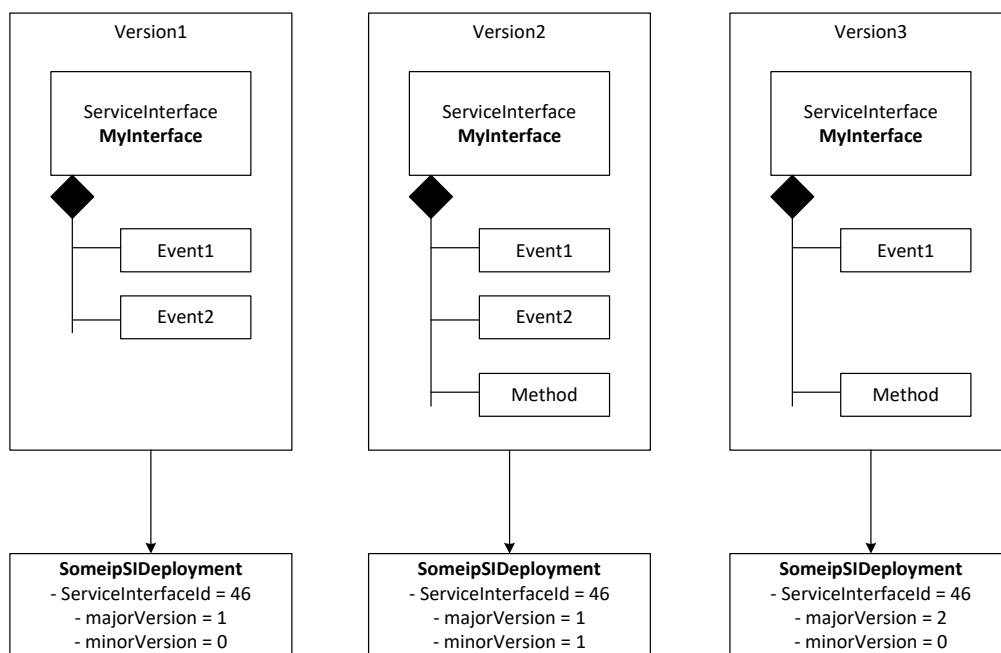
Version1

ServiceInterface
**MyInterface**

Event1

Event2

**SomeipSIDeployment**
- ServiceInterfaceId = 46
- majorVersion = 1
- minorVersion = 0

Version2

ServiceInterface
**MyInterface**

Event1

Event2

Method

**SomeipSIDeployment**
- ServiceInterfaceId = 46
- majorVersion = 1
- minorVersion = 1

Version3

ServiceInterface
**MyInterface**

Event1

Method

**SomeipSIDeployment**
- ServiceInterfaceId = 46
- majorVersion = 2
- minorVersion = 0